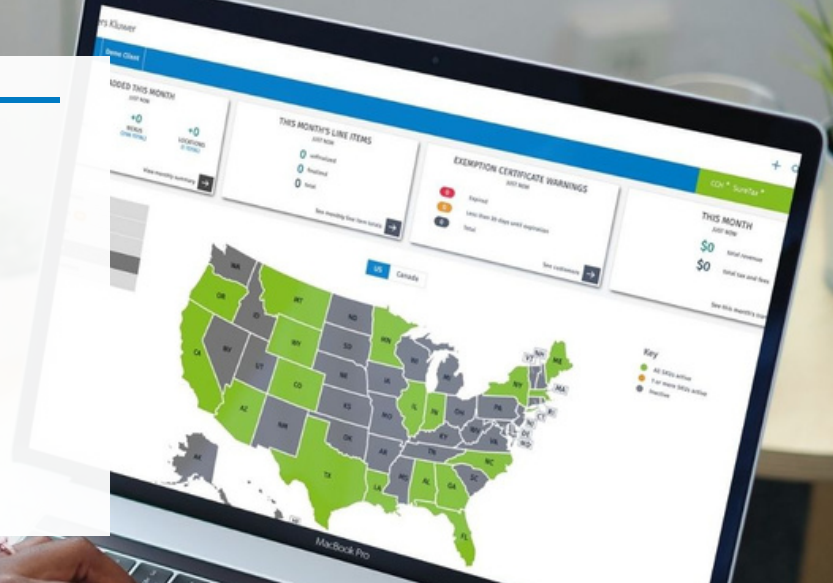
rs Kluwer

Demo Client

ADDED THIS MONTH
JUST NOW

+0
NEXUS
(196 TOTAL)

+0
LOCATIONS
(1 TOTAL)

View monthly summary

THIS MONTH'S LINE ITEMS
JUST NOW

0 unfinalized
0 finalized
0 total

See monthly line item totals

EXEMPTION CERTIFICATE WARNINGS
JUST NOW

0 Expired
0 Less than 30 days until expiration
0 Total

See customers

CCH SureTax

THIS MONTH
JUST NOW

$0 total revenue
$0 total tax and fees

See this month's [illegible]

US Canada

WA OR CA NV ID MT WY UT AZ CO NM ND SD NE KS OK TX MN IA MO AR LA WI IL MI IN OH KY TN MS AL GA FL SC NC VA WV PA NY VT NH ME MA CT RI NJ DE MD DC AK HI

Key
All SKUs active
1 or more SKUs active
Inactive

MacBook Pro